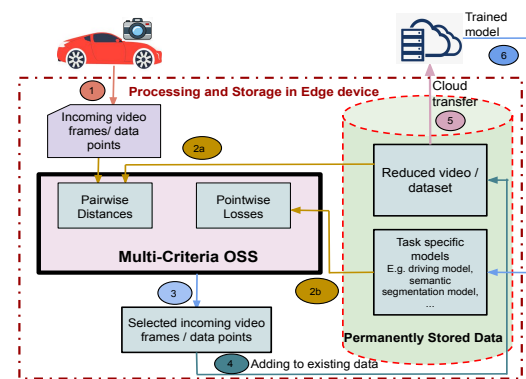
Trained model

6

1

Processing and Storage in Edge device

Cloud transfer

5

Incoming video frames/ data points

2a

Reduced video / dataset

Pairwise Distances

Pointwise Losses

Task specific models
E.g. driving model, semantic segmentation model, ...

Multi-Criteria OSS

2b

3

Selected incoming video frames / data points

Permanently Stored Data

4

Adding to existing data